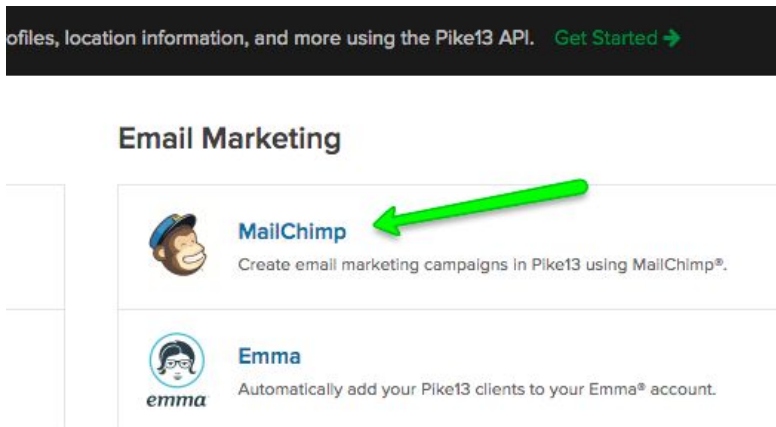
ofiles, location information, and more using the Pike13 API. Get Started →

Email Marketing

MailChimp
Create email marketing campaigns in Pike13 using MailChimp®.

Emma
Automatically add your Pike13 clients to your Emma® account.

emma